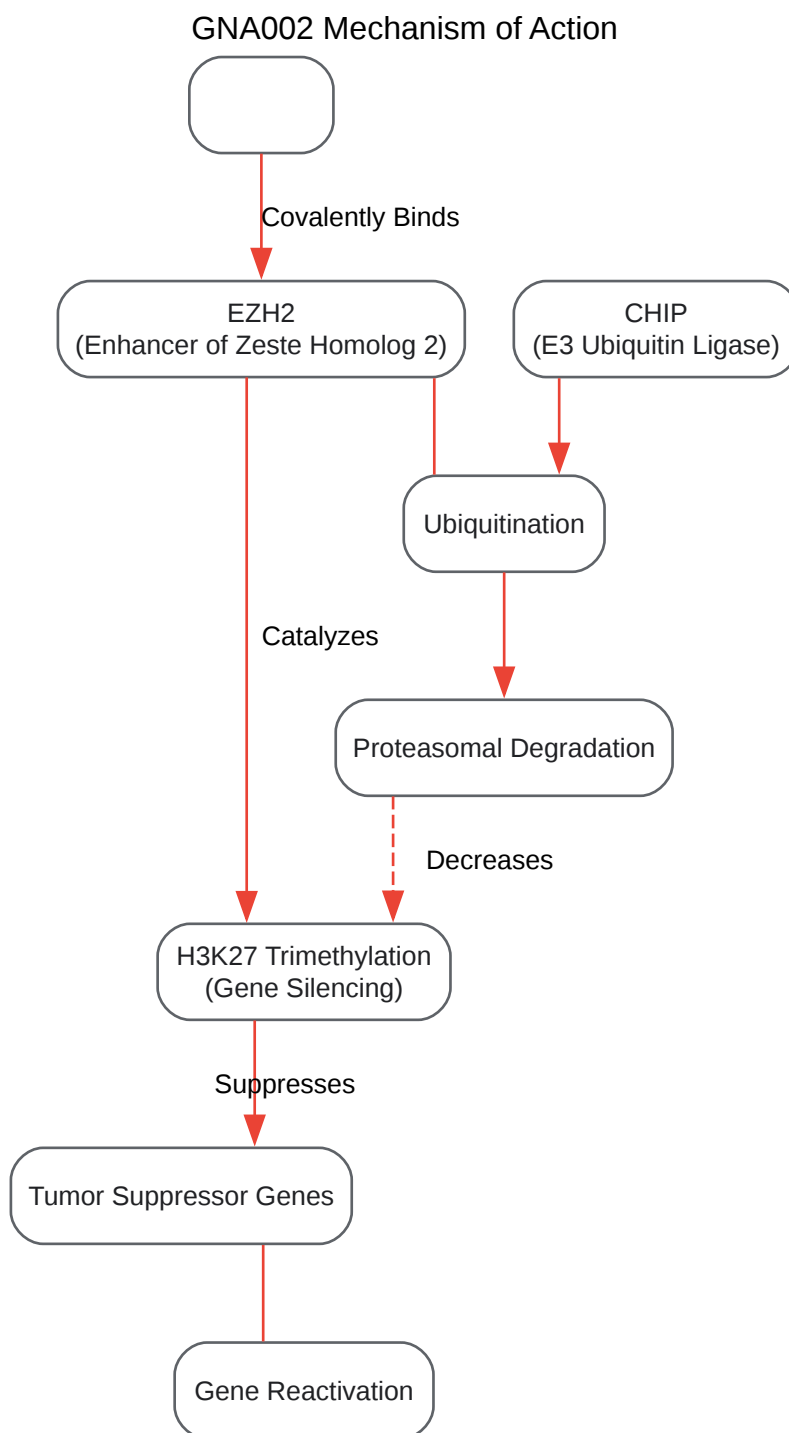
GNA002 Mechanism of Action

Covalently Binds

EZH2
(Enhancer of Zeste Homolog 2)

CHIP
(E3 Ubiquitin Ligase)

Ubiquitination

Catalyzes

Proteasomal Degradation

Decreases

H3K27 Trimethylation
(Gene Silencing)

Suppresses

Tumor Suppressor Genes

Gene Reactivation